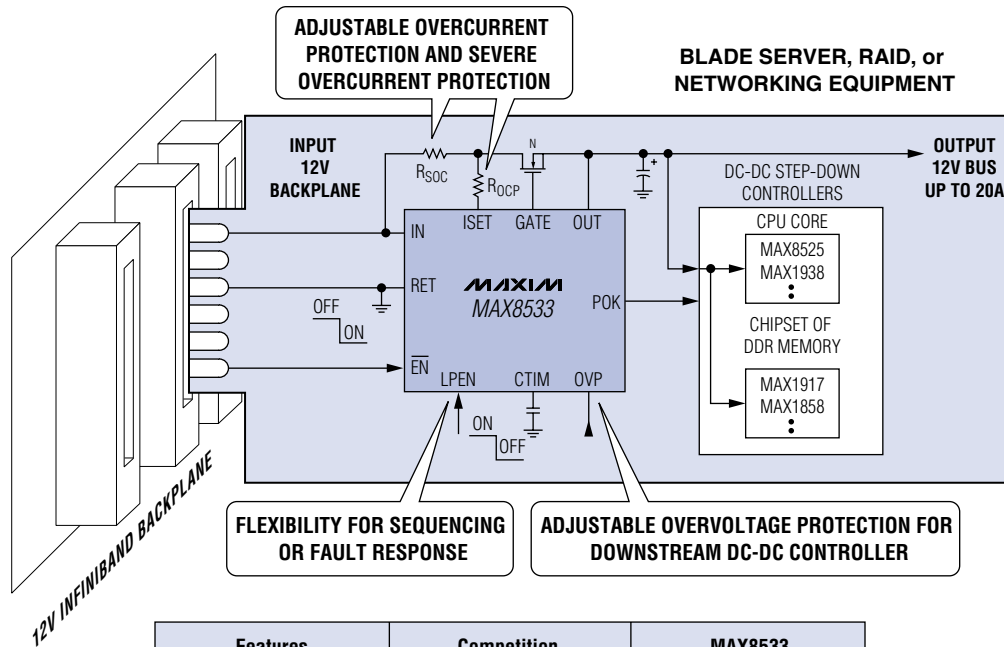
ADJUSTABLE OVERCURRENT PROTECTION AND SEVERE OVERCURRENT PROTECTION

BLADE SERVER, RAID, or NETWORKING EQUIPMENT

INPUT 12V BACKPLANE

$R_{SOC}$

$R_{OCP}$

N

OUTPUT 12V BUS UP TO 20A

DC-DC STEP-DOWN CONTROLLERS

CPU CORE

MAX8525
MAX1938

CHIPSET OF DDR MEMORY

MAX1917
MAX1858

ISET GATE OUT

IN

RET

$\overline{EN}$

MAXIM
MAX8533

POK

LPEN CTIM OVP

OFF
ON

ON
OFF

12V INFINIBAND BACKPLANE

FLEXIBILITY FOR SEQUENCING OR FAULT RESPONSE

ADJUSTABLE OVERVOLTAGE PROTECTION FOR DOWNSTREAM DC-DC CONTROLLER

| Features | Competition | MAX8533 |
|---|---|---|